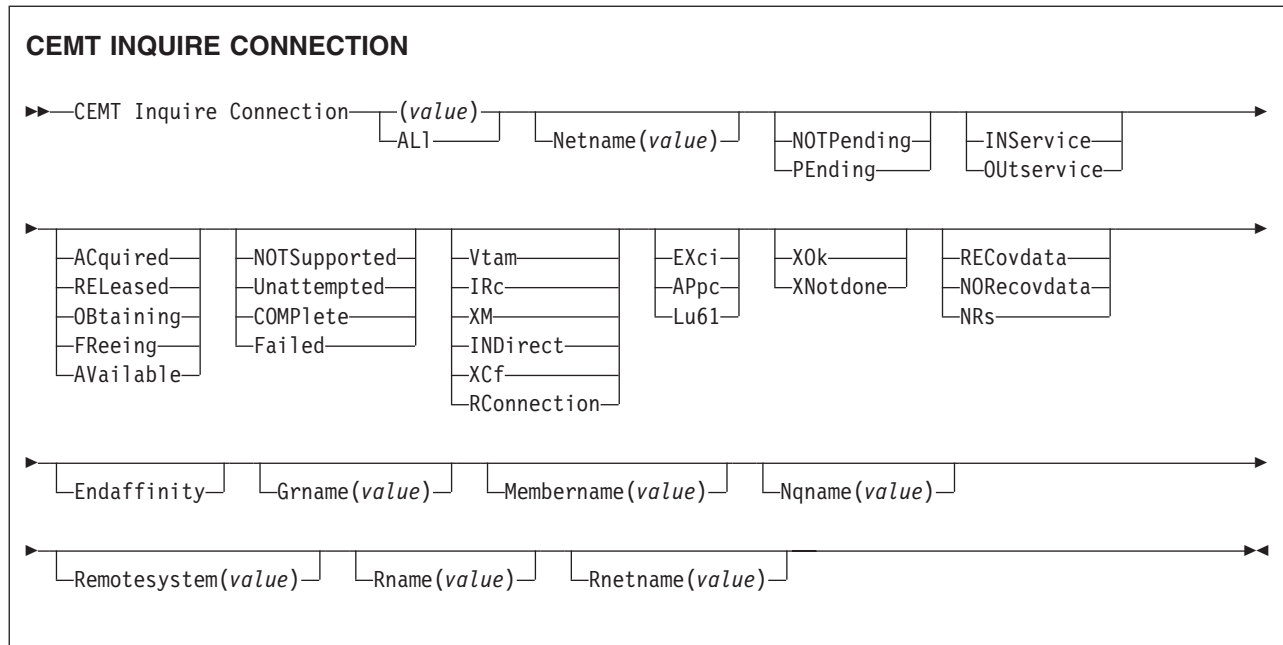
CEMT INQUIRE CONNECTION

CEMT Inquire Connection (value) ALl Netname(value) NOTPending PEnding INService OUtservice

ACquired RELeased OBtaining FReeing AVailable NOTSupported Unattempted COMPlete Failed Vtam IRc XM INDirect XCf RConnection EXci APpc Lu61 XOk XNotdone RECovdata NORecovdata NRs

Endaffinity Grname(value) Membername(value) Nqname(value)

Remotesystem(value) Rname(value) Rnetname(value)